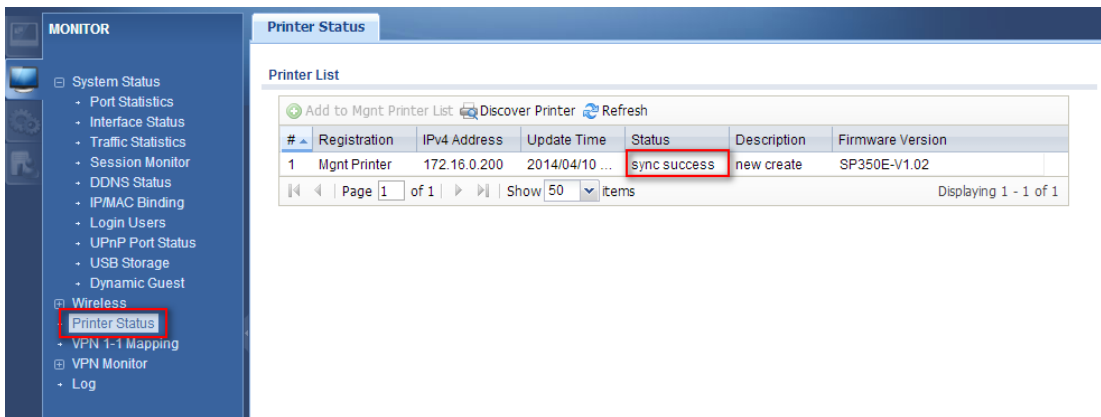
MONITOR

⊟ System Status
Port Statistics
Interface Status
Traffic Statistics
Session Monitor
DDNS Status
IP/MAC Binding
Login Users
UPnP Port Status
USB Storage
Dynamic Guest
⊞ Wireless
Printer Status
VPN 1-1 Mapping
⊞ VPN Monitor
Log

Printer Status

Printer List

Add to Mgnt Printer List Discover Printer Refresh

| # | Registration | IPv4 Address | Update Time | Status | Description | Firmware Version |
|---|---|---|---|---|---|---|
| 1 | Mgnt Printer | 172.16.0.200 | 2014/04/10 ... | sync success | new create | SP350E-V1.02 |

Page 1 of 1 | Show 50 items Displaying 1 - 1 of 1